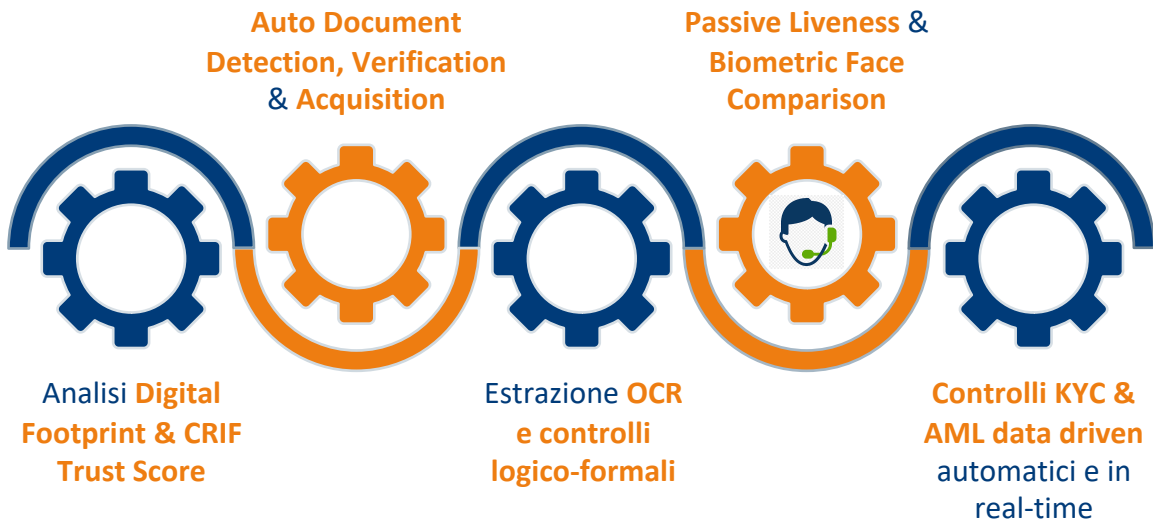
Auto Document Detection, Verification & Acquisition

Passive Liveness & Biometric Face Comparison

Analisi Digital Footprint & CRIF Trust Score

Estrazione OCR e controlli logico-formali

Controlli KYC & AML data driven automatici e in real-time